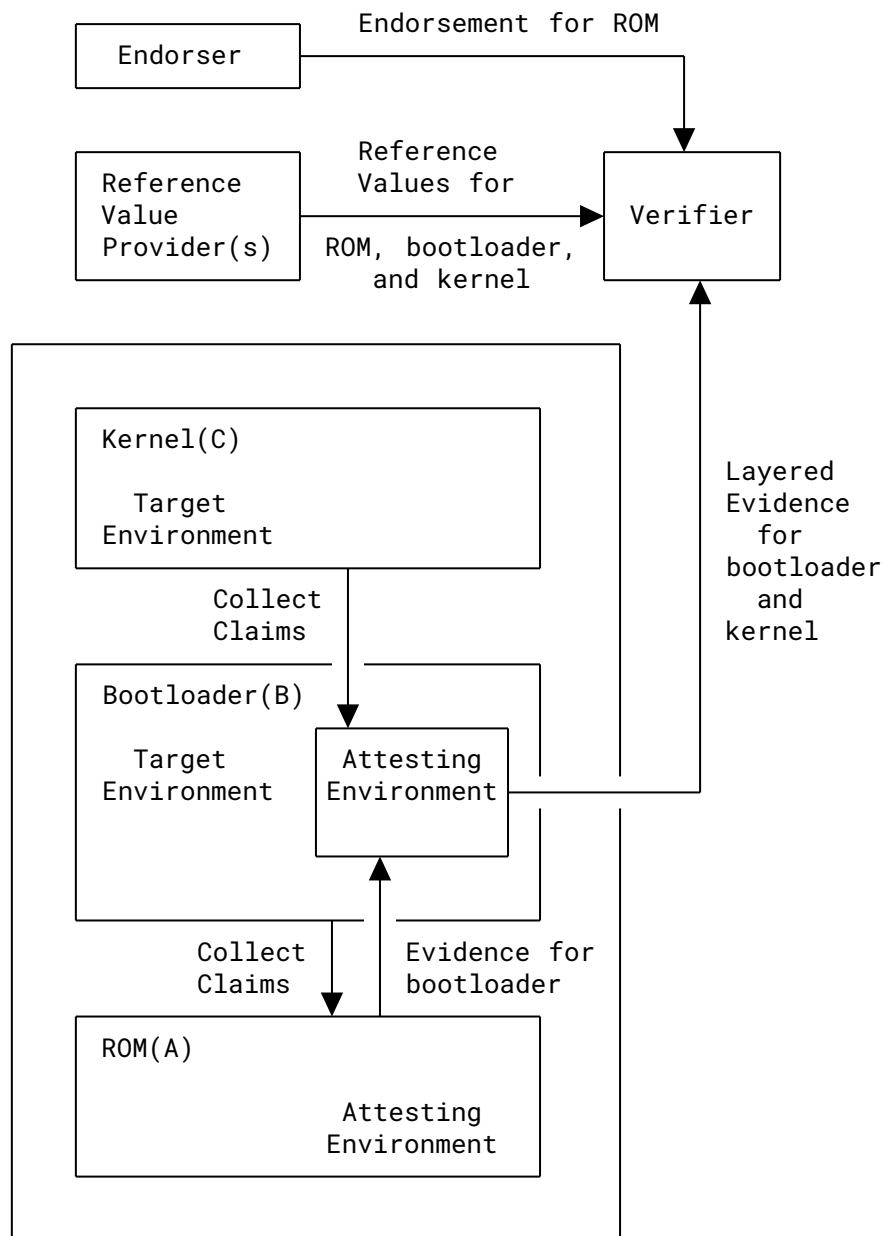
Endorsement for ROM

Endorser

Reference Values for ROM, bootloader, and kernel

Reference Value Provider(s)

Verifier

Kernel(C)

Target Environment

Layered Evidence for bootloader and kernel

Collect Claims

Bootloader(B)

Target Environment

Attesting Environment

Collect Claims

Evidence for bootloader

ROM(A)

Attesting Environment